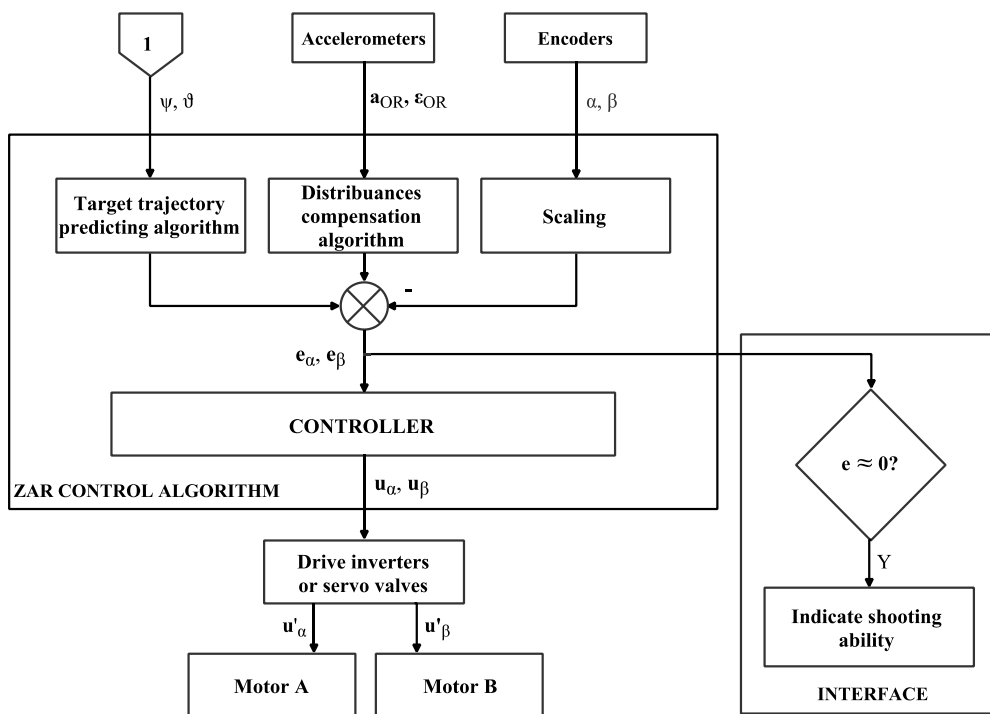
1

Accelerometers

Encoders

$\psi, \vartheta$

$\mathbf{a}_{OR}, \boldsymbol{\varepsilon}_{OR}$

$\alpha, \beta$

Target trajectory predicting algorithm

Distribuances compensation algorithm

Scaling

-

$\mathbf{e}_\alpha, \mathbf{e}_\beta$

CONTROLLER

ZAR CONTROL ALGORITHM

$\mathbf{u}_\alpha, \mathbf{u}_\beta$

$e \approx 0?$

Y

Drive inverters or servo valves

$\mathbf{u'}_\alpha$

$\mathbf{u'}_\beta$

Indicate shooting ability

Motor A

Motor B

INTERFACE